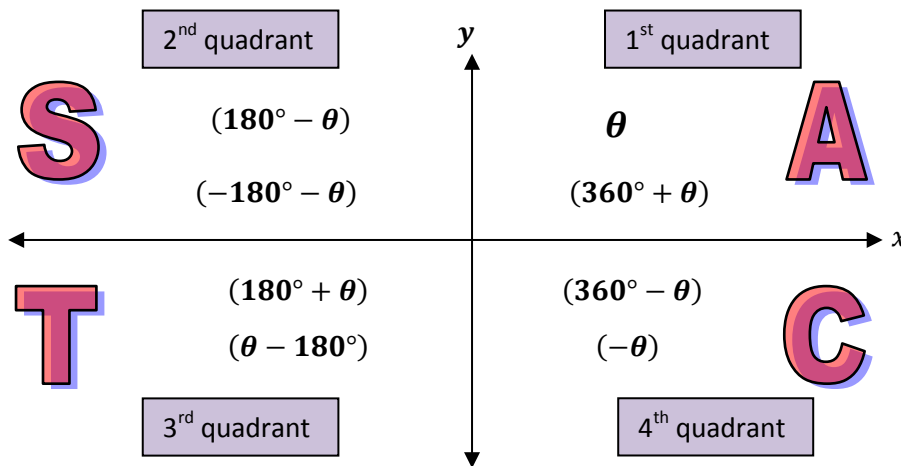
2$^{nd}$ quadrant

$y$

1$^{st}$ quadrant

S

$(180° - \theta)$

$\theta$

A

$(-180° - \theta)$

$(360° + \theta)$

$x$

T

$(180° + \theta)$

$(360° - \theta)$

C

$(\theta - 180°)$

$(-\theta)$

3$^{rd}$ quadrant

4$^{th}$ quadrant